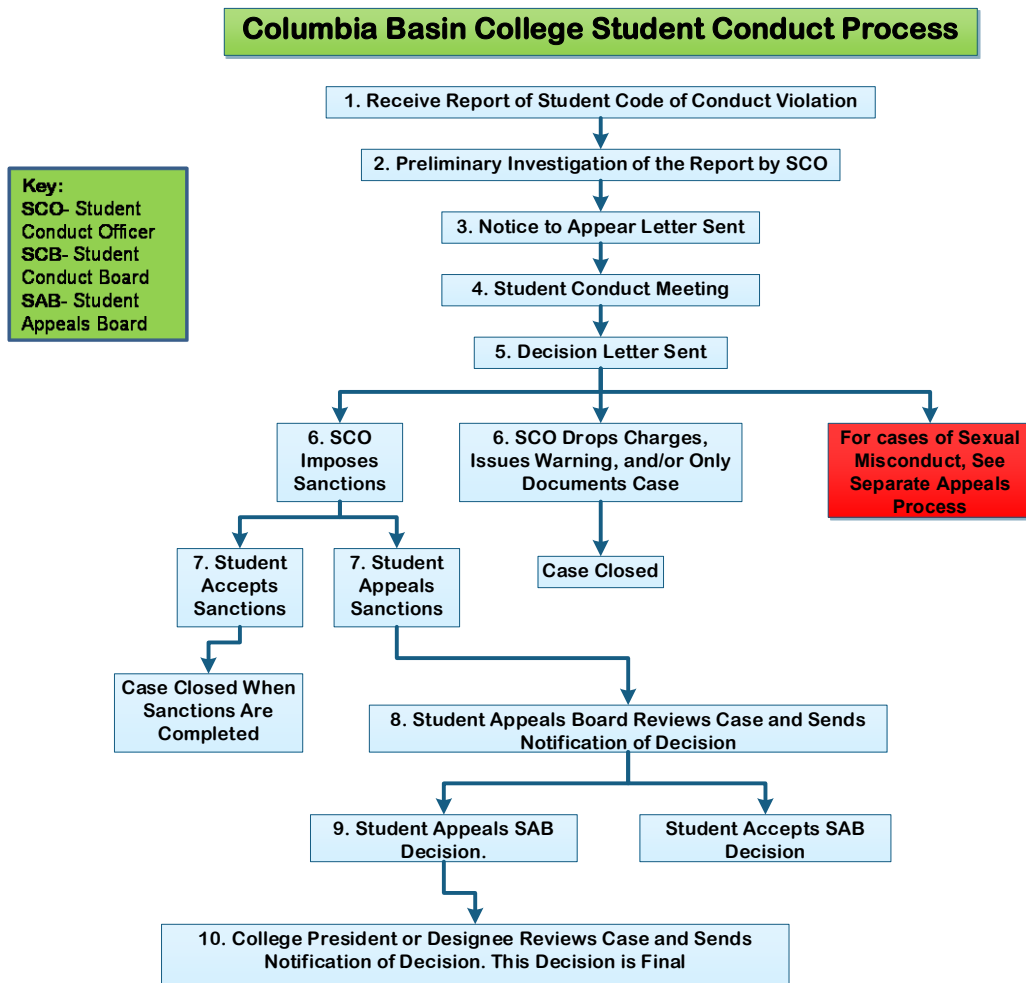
Columbia Basin College Student Conduct Process

Key:
SCO- Student Conduct Officer
SCB- Student Conduct Board
SAB- Student Appeals Board

1. Receive Report of Student Code of Conduct Violation

2. Preliminary Investigation of the Report by SCO

3. Notice to Appear Letter Sent

4. Student Conduct Meeting

5. Decision Letter Sent

6. SCO Imposes Sanctions

6. SCO Drops Charges, Issues Warning, and/or Only Documents Case

For cases of Sexual Misconduct, See Separate Appeals Process

7. Student Accepts Sanctions

7. Student Appeals Sanctions

Case Closed

Case Closed When Sanctions Are Completed

8. Student Appeals Board Reviews Case and Sends Notification of Decision

9. Student Appeals SAB Decision.

Student Accepts SAB Decision

10. College President or Designee Reviews Case and Sends Notification of Decision. This Decision is Final